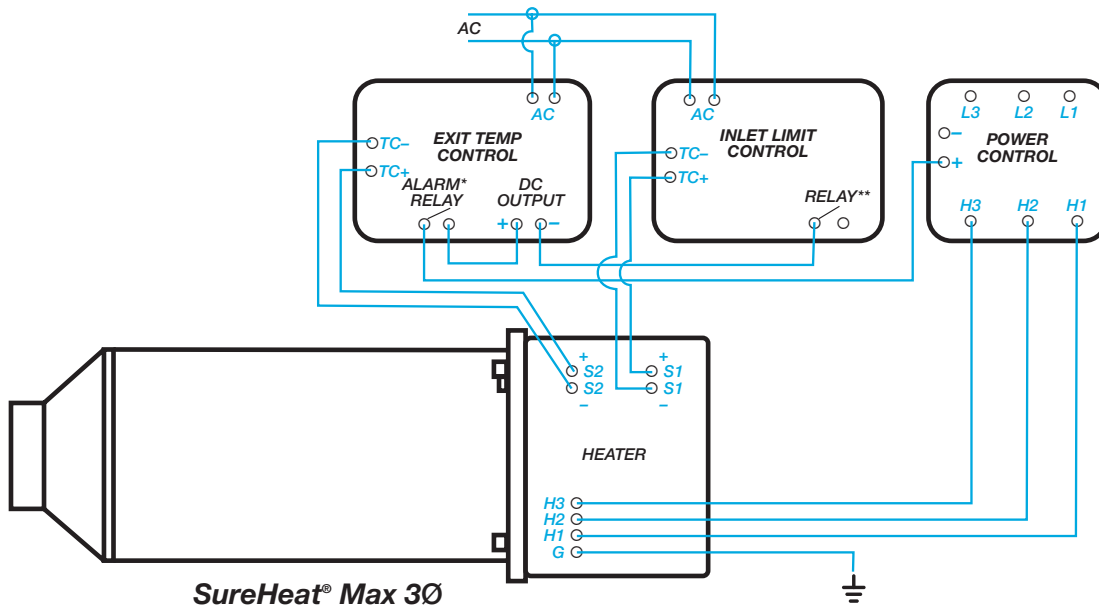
AC

AC

EXIT TEMP CONTROL

TC–

TC+

ALARM* RELAY

DC OUTPUT

+

–

AC

INLET LIMIT CONTROL

TC–

TC+

RELAY**

L3

L2

L1

–

+

POWER CONTROL

H3

H2

H1

+

S2

S2

–

+

S1

S1

–

HEATER

H3

H2

H1

G

SureHeat® Max 3Ø